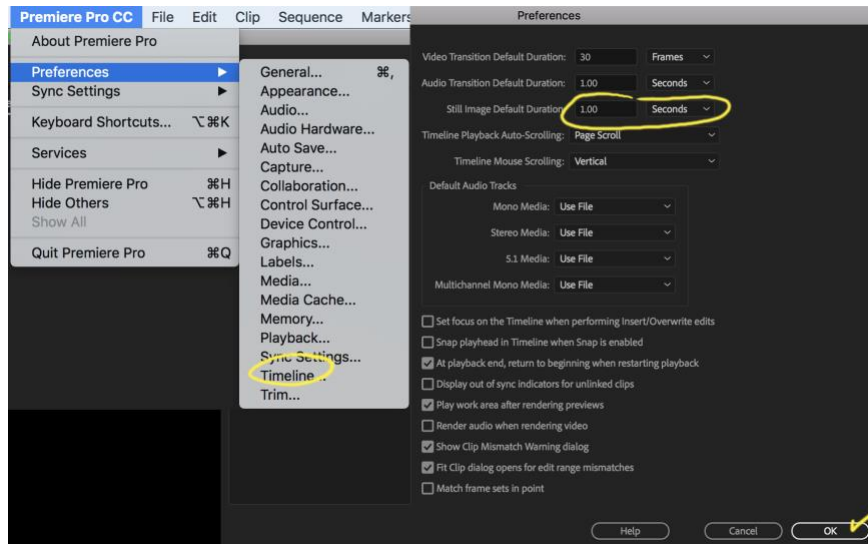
Premiere Pro CC File Edit Clip Sequence Markers

About Premiere Pro

Preferences ▶
Sync Settings ▶

Keyboard Shortcuts... ⌥⌘K

Services ▶

Hide Premiere Pro ⌘H
Hide Others ⌥⌘H
Show All

Quit Premiere Pro ⌘Q

General... ⌘,
Appearance...
Audio...
Audio Hardware...
Auto Save...
Capture...
Collaboration...
Control Surface...
Device Control...
Graphics...
Labels...
Media...
Media Cache...
Memory...
Playback...
Sync Settings...
Timeline...
Trim...

Preferences

Video Transition Default Duration: 30 Frames
Audio Transition Default Duration: 1.00 Seconds
Still Image Default Duration: 1.00 Seconds
Timeline Playback Auto-Scrolling: Page Scroll
Timeline Mouse Scrolling: Vertical

Default Audio Tracks
Mono Media: Use File
Stereo Media: Use File
5.1 Media: Use File
Multichannel Mono Media: Use File

Set focus on the Timeline when performing Insert/Overwrite edits
Snap playhead in Timeline when Snap is enabled
At playback end, return to beginning when restarting playback
Display out of sync indicators for unlinked clips
Play work area after rendering previews
Render audio when rendering video
Show Clip Mismatch Warning dialog
Fit Clip dialog opens for edit range mismatches
Match frame sets in point

Help Cancel OK